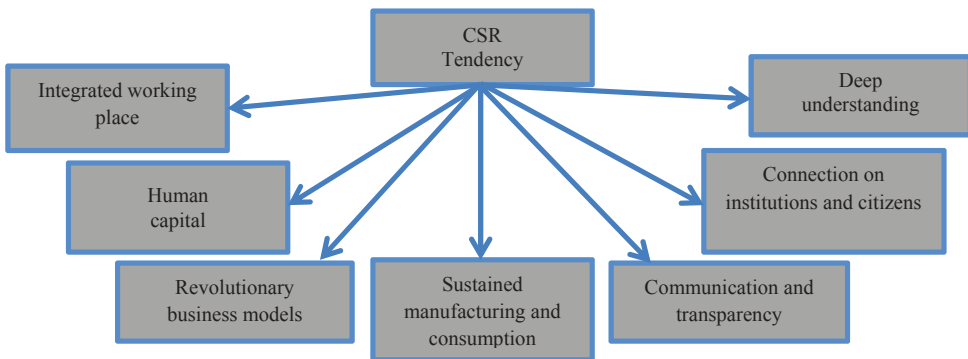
CSR Tendency

Integrated working place

Deep understanding

Human capital

Connection on institutions and citizens

Revolutionary business models

Sustained manufacturing and consumption

Communication and transparency